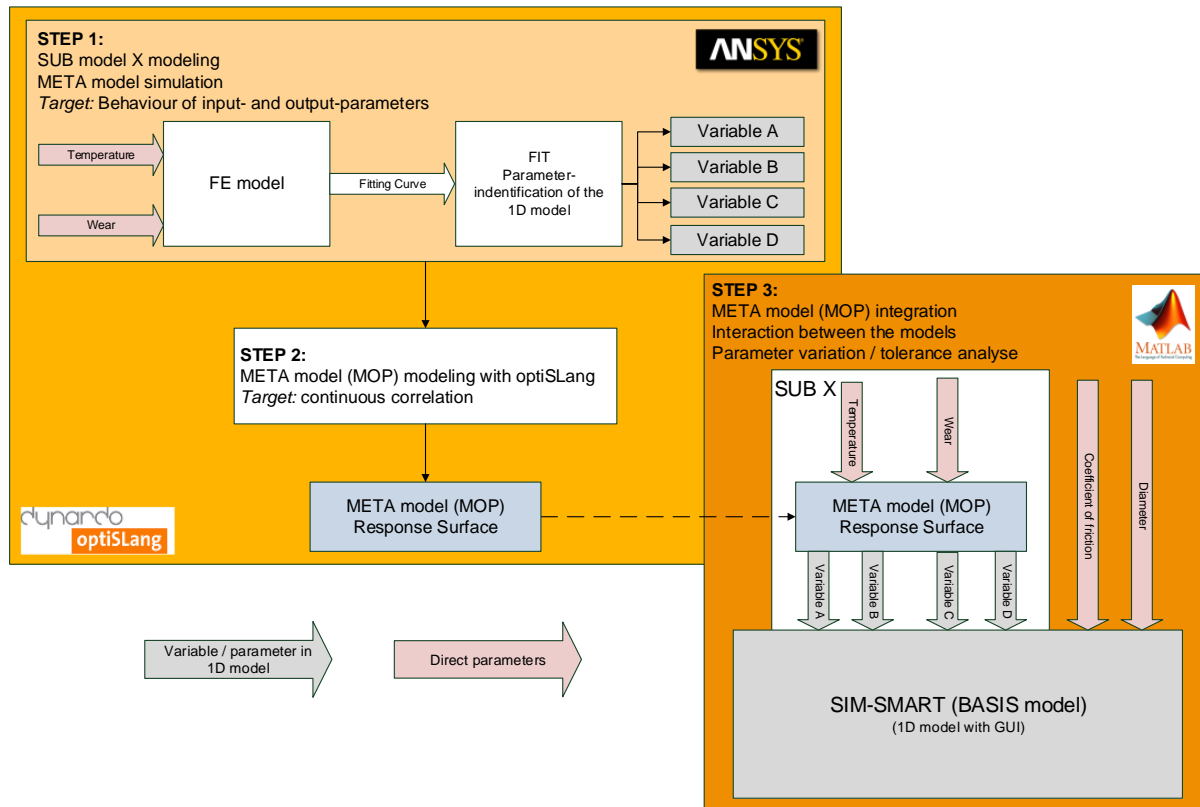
STEP 1:
SUB model X modeling
META model simulation
*Target:* Behaviour of input- and output-parameters

ANSYS

Temperature

Wear

FE model

Fitting Curve

FIT
Parameter-indentification of the 1D model

Variable A
Variable B
Variable C
Variable D

STEP 2:
META model (MOP) modeling with optiSLang
*Target:* continuous correlation

META model (MOP)
Response Surface

dynardo
optiSLang

STEP 3:
META model (MOP) integration
Interaction between the models
Parameter variation / tolerance analyse

MATLAB

SUB X

Temperature

Wear

Coefficient of friction

Diameter

META model (MOP)
Response Surface

Variable A
Variable B
Variable C
Variable D

Variable / parameter in 1D model

Direct parameters

SIM-SMART (BASIS model)
(1D model with GUI)